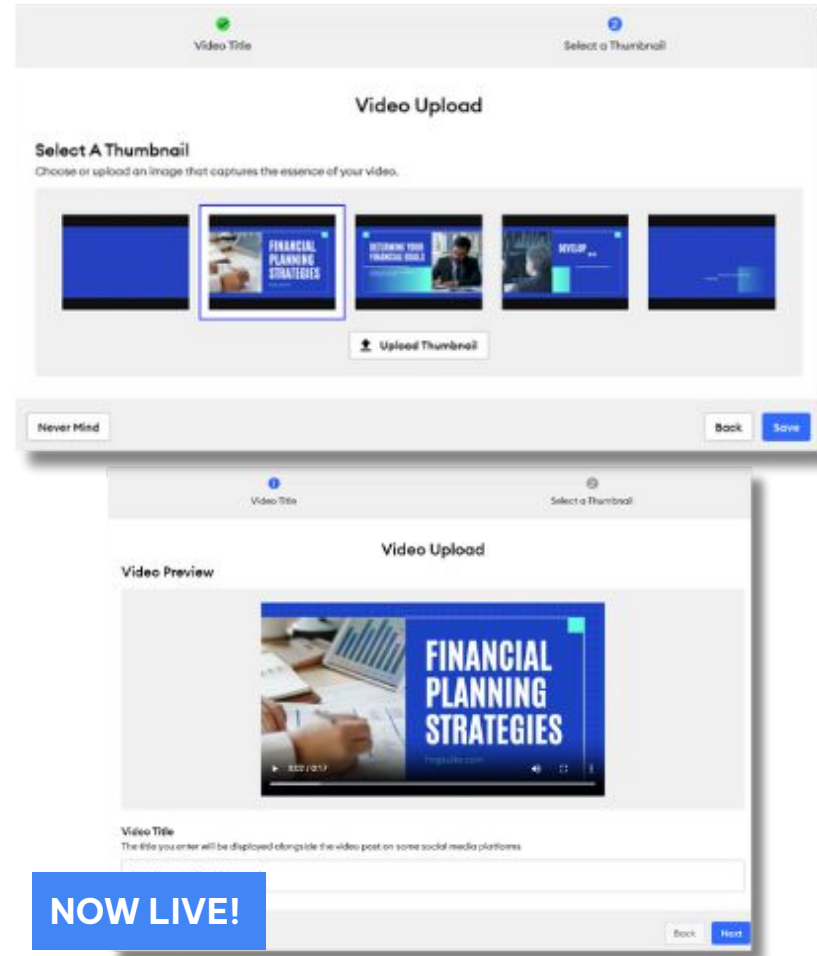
Video Title
2
Select a Thumbnail

Video Upload

Select A Thumbnail
Choose or upload an image that captures the essence of your video.

FINANCIAL PLANNING STRATEGIES

DETERMINE YOUR FINANCIAL GOALS

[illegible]

Upload Thumbnail

Never Mind

Back
Save

1
Video Title
2
Select a Thumbnail

Video Upload

Video Preview

FINANCIAL PLANNING STRATEGIES

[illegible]

0:02 / 0:17

Video Title
The title you enter will be displayed alongside the video post on some social media platforms

NOW LIVE!

Back
Next